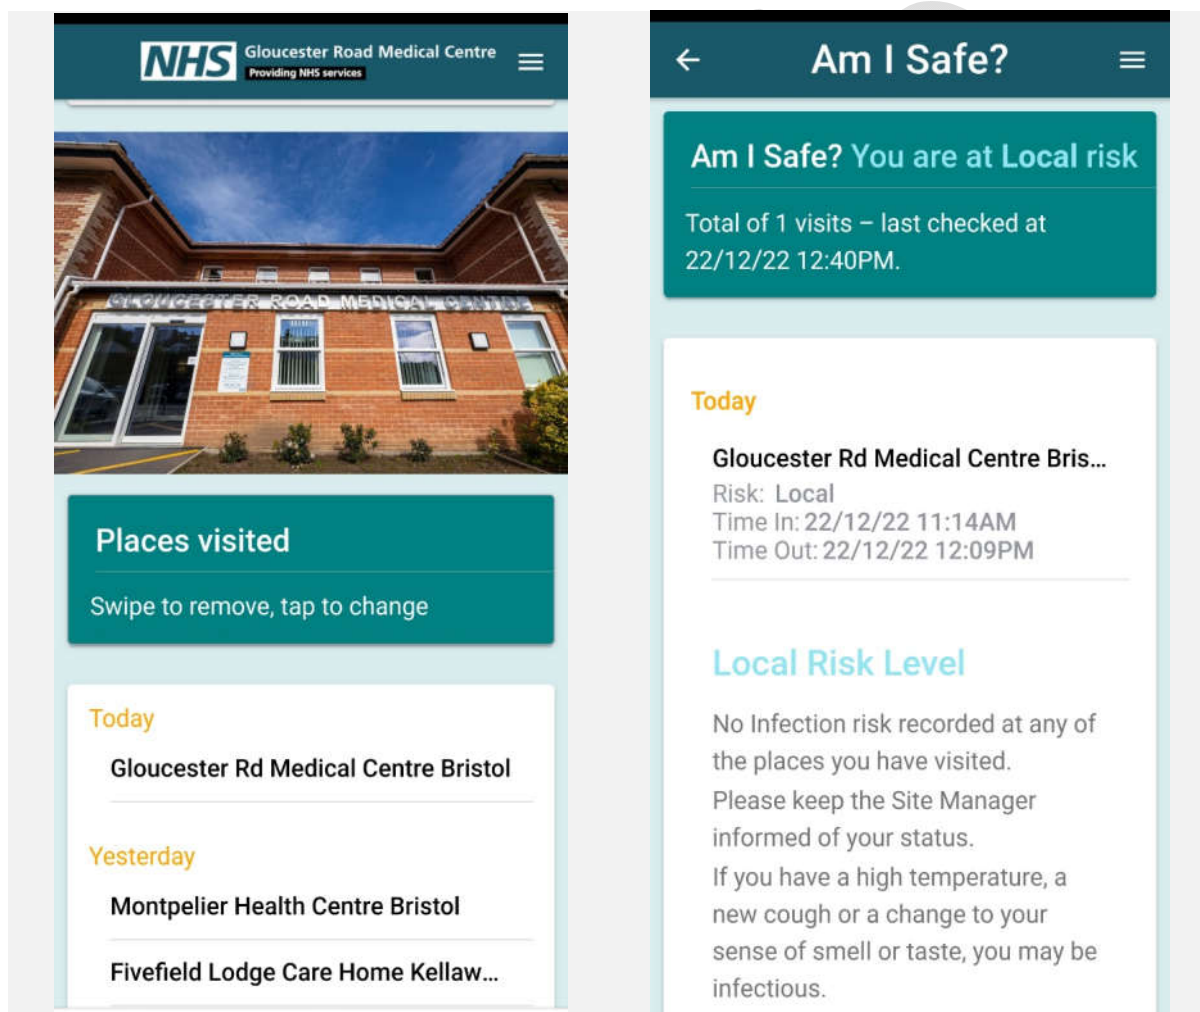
NHS Gloucester Road Medical Centre
Providing NHS services

GLOUCESTER ROAD MEDICAL CENTRE

Places visited

Swipe to remove, tap to change

Today

Gloucester Rd Medical Centre Bristol

Yesterday

Montpelier Health Centre Bristol

Fivefield Lodge Care Home Kellaw...

←

Am I Safe?

Am I Safe? You are at Local risk

Total of 1 visits – last checked at 22/12/22 12:40PM.

Today

Gloucester Rd Medical Centre Bris...
Risk: Local
Time In: 22/12/22 11:14AM
Time Out: 22/12/22 12:09PM

Local Risk Level

No Infection risk recorded at any of the places you have visited.
Please keep the Site Manager informed of your status.
If you have a high temperature, a new cough or a change to your sense of smell or taste, you may be infectious.